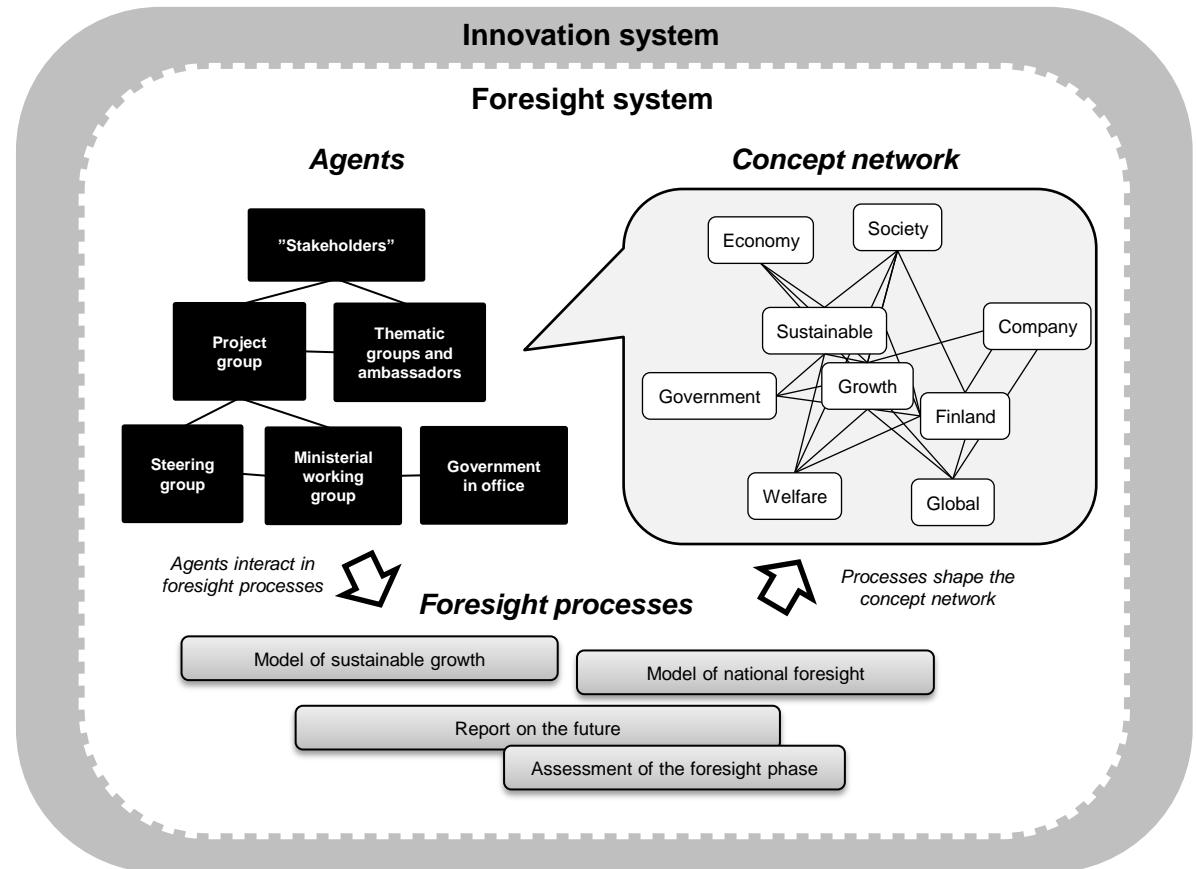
Innovation system

Foresight system

Agents

Concept network

”Stakeholders”

Project group

Thematic groups and ambassadors

Steering group

Ministerial working group

Government in office

Economy

Society

Sustainable

Company

Government

Growth

Finland

Welfare

Global

Agents interact in foresight processes

Foresight processes

Processes shape the concept network

Model of sustainable growth

Model of national foresight

Report on the future

Assessment of the foresight phase